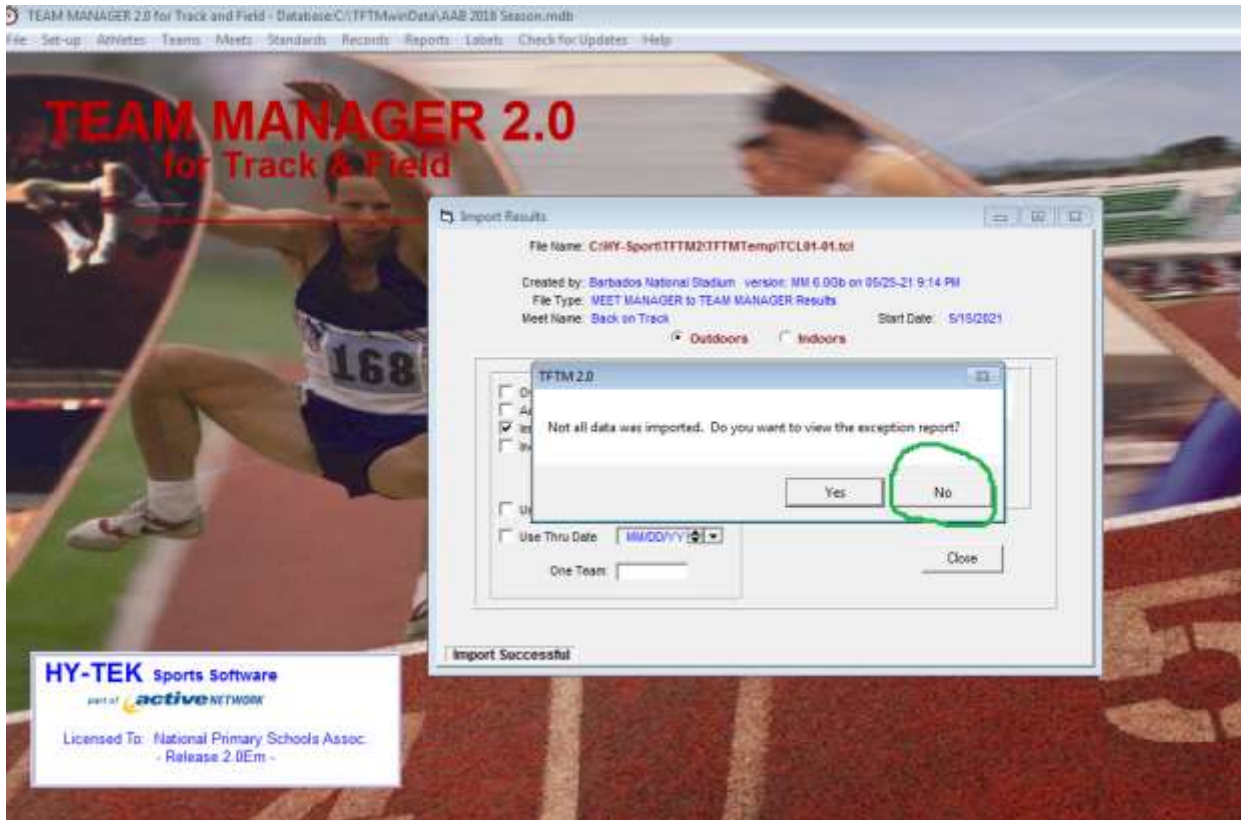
TEAM MANAGER 2.0 for Track and Field - Database:C:\TFTMwinData\AAB 2018 Season.mdb

File Set-up Athletes Teams Meets Standards Records Reports Labels Check for Updates Help

TEAM MANAGER 2.0
for Track & Field

168

Import Results

File Name: C:\HY-Sport\TFTM2\TFTMTemp\TCL01-01.tcl

Created by: Barbados National Stadium version: MM 6.0Gb on 05/25-21 9:14 PM
File Type: MEET MANAGER to TEAM MANAGER Results
Meet Name: Back on Track Start Date: 5/15/2021

Outdoors Indoors

O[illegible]
A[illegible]
In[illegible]
In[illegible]

TFTM 2.0

Not all data was imported. Do you want to view the exception report?

Yes No

U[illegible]
Use Thru Date MM/DD/YY

One Team:

Close

Import Successful

HY-TEK Sports Software
part of active NETWORK

Licensed To: National Primary Schools Assoc.
- Release 2.0Em -